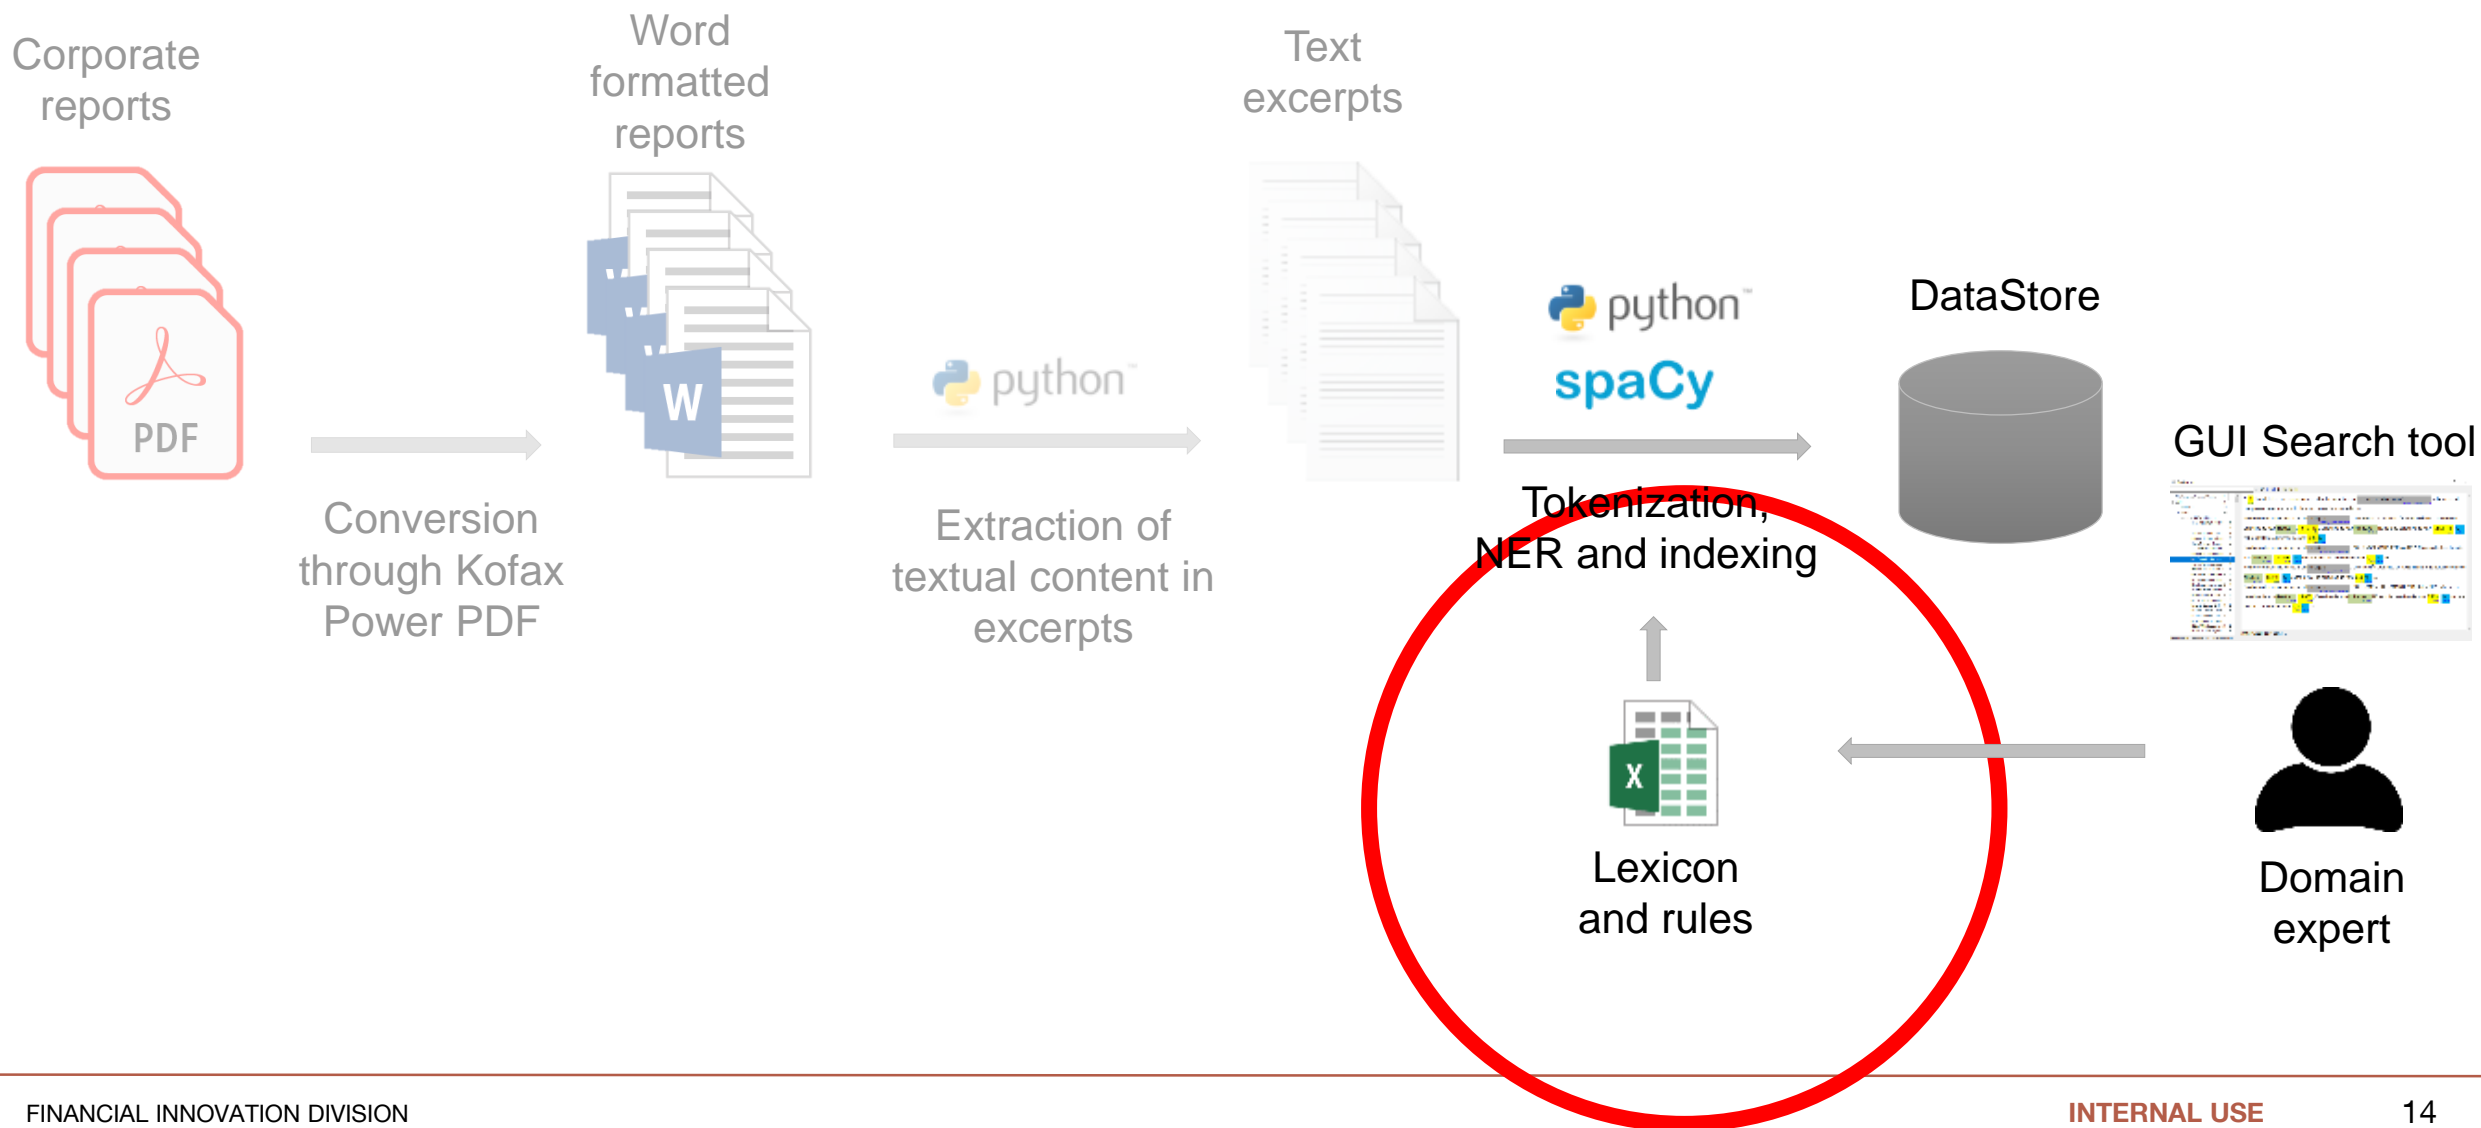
Corporate reports

PDF

Conversion through Kofax Power PDF

Word formatted reports

W

python

Extraction of textual content in excerpts

Text excerpts

python

spaCy

Tokenization, NER and indexing

DataStore

GUI Search tool

X

Lexicon and rules

Domain expert

FINANCIAL INNOVATION DIVISION

INTERNAL USE

14